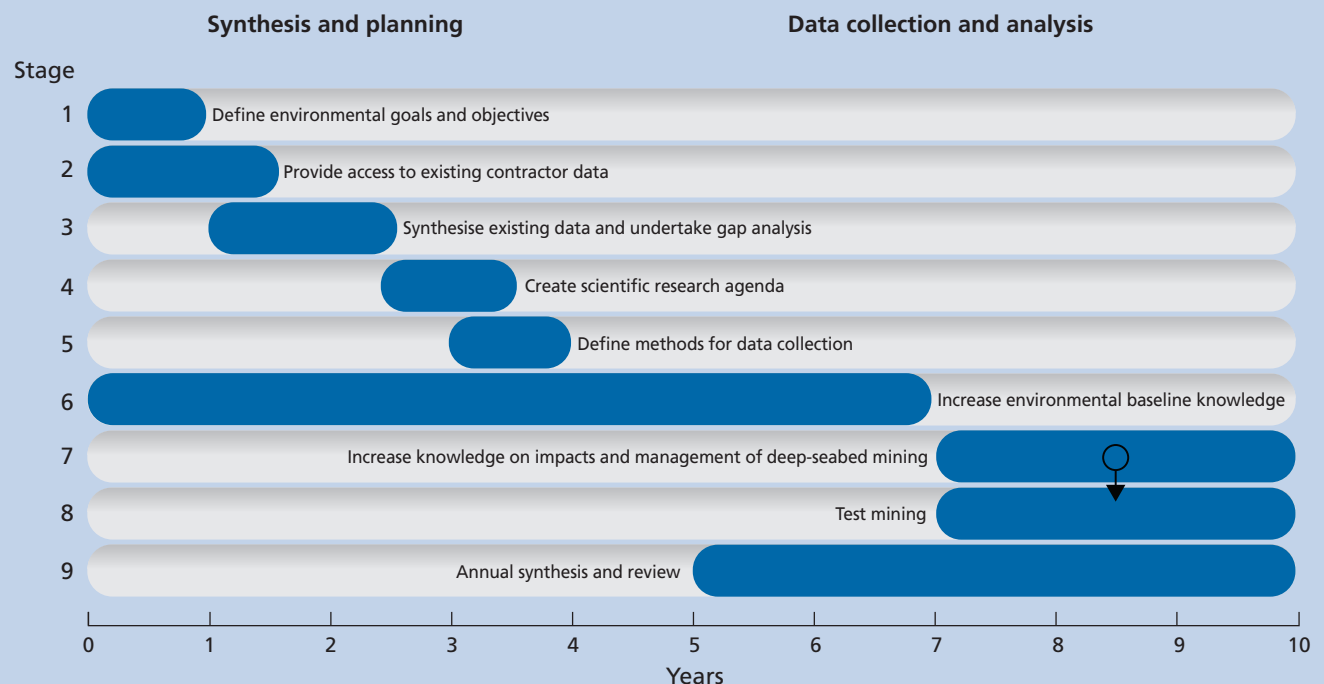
Synthesis and planning

Data collection and analysis

Stage

1 Define environmental goals and objectives

2 Provide access to existing contractor data

3 Synthesise existing data and undertake gap analysis

4 Create scientific research agenda

5 Define methods for data collection

6 Increase environmental baseline knowledge

7 Increase knowledge on impacts and management of deep-seabed mining

8 Test mining

9 Annual synthesis and review

0 1 2 3 4 5 6 7 8 9 10

Years